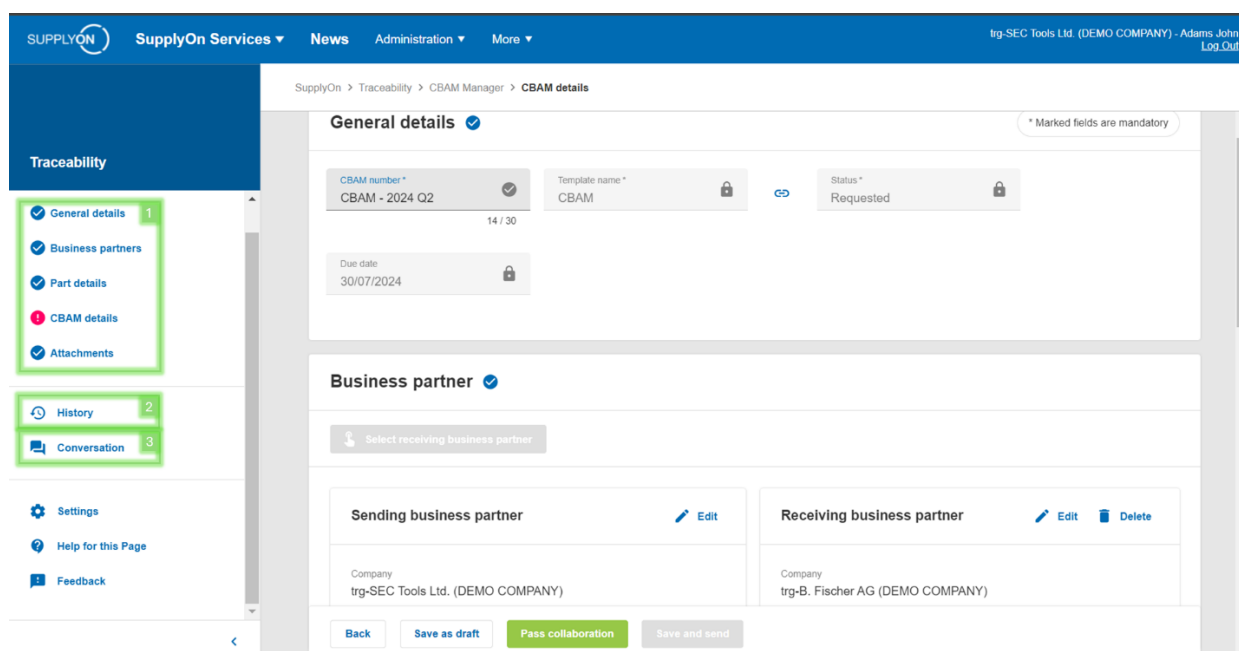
SUPPLYON SupplyOn Services ▾ News Administration ▾ More ▾

trg-SEC Tools Ltd. (DEMO COMPANY) - Adams John
Log Out

Traceability

General details 1
Business partners
Part details
CBAM details
Attachments

History 2
Conversation 3

Settings
Help for this Page
Feedback

SupplyOn > Traceability > CBAM Manager > CBAM details

General details

* Marked fields are mandatory

CBAM number *
CBAM - 2024 Q2
14 / 30

Template name *
CBAM

Status *
Requested

Due date
30/07/2024

Business partner

Select receiving business partner

Sending business partner
Edit

Company
trg-SEC Tools Ltd. (DEMO COMPANY)

Receiving business partner
Edit
Delete

Company
trg-B. Fischer AG (DEMO COMPANY)

Back
Save as draft
Pass collaboration
Save and send